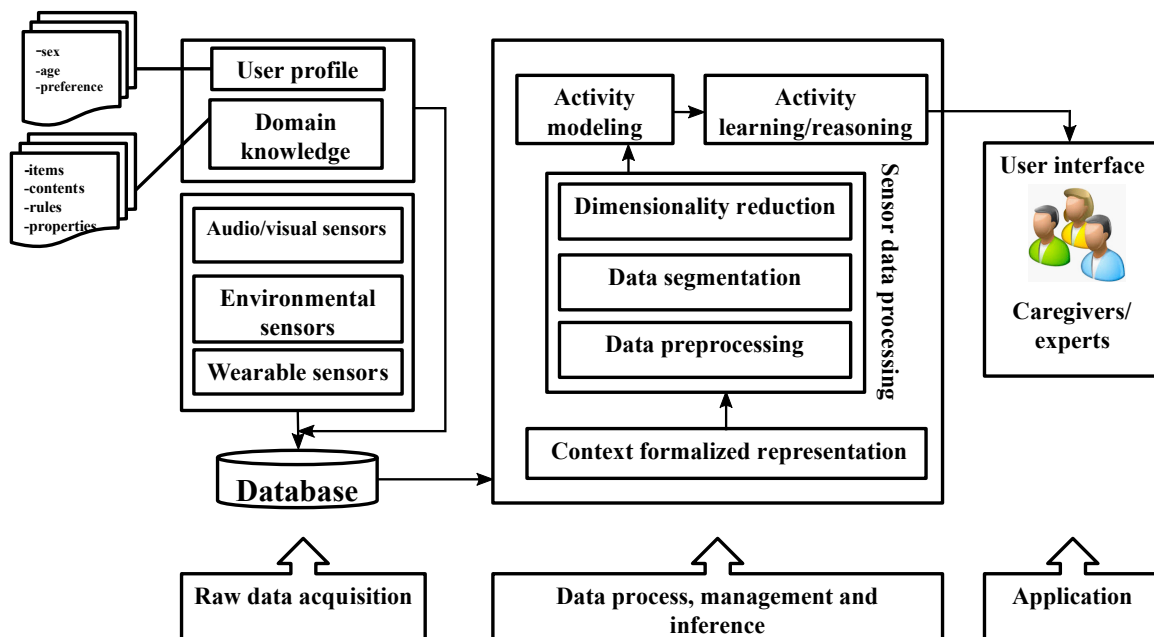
-sex
-age
-preference

-items
-contents
-rules
-properties

User profile

Domain knowledge

Audio/visual sensors

Environmental sensors

Wearable sensors

Database

Activity modeling

Activity learning/reasoning

Sensor data processing

Dimensionality reduction

Data segmentation

Data preprocessing

Context formalized representation

User interface

Caregivers/ experts

Raw data acquisition

Data process, management and inference

Application